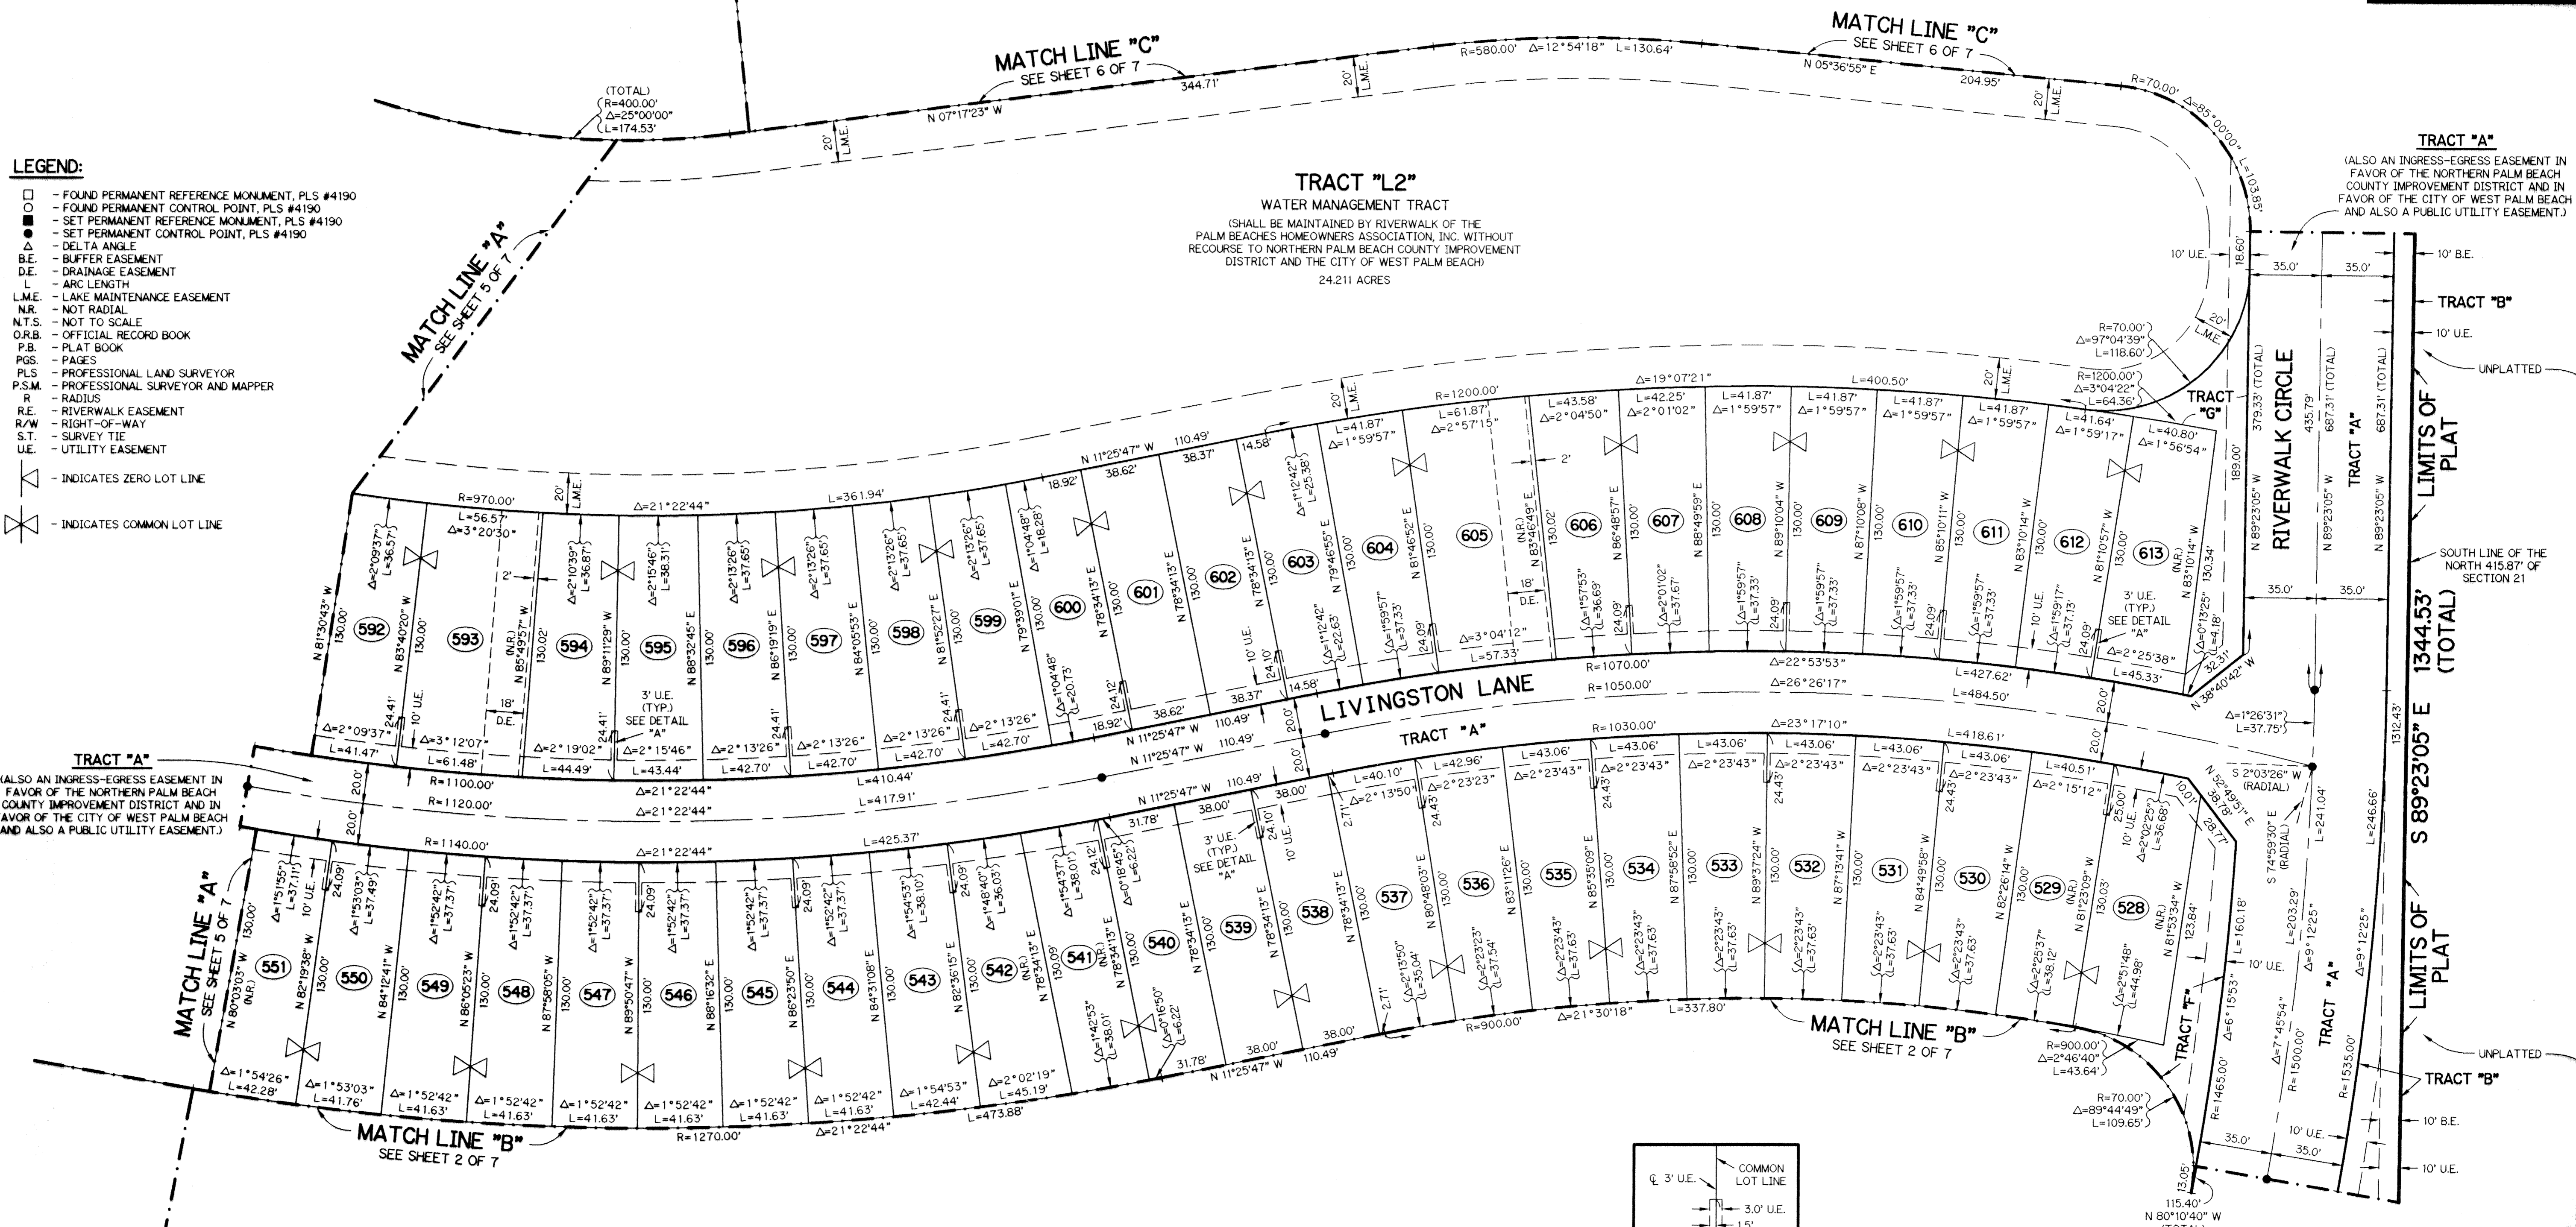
MATCH LINE "C"
SEE SHEET 6 OF 7

MATCH LINE "C"
SEE SHEET 6 OF 7

(TOTAL)
R=400.00'
Δ=25°00'00"
L=174.53'

N 07°17'23" W
344.71'
R=580.00' Δ=12°54'18" L=130.64'
N 05°36'55" E
204.95'
R=70.00' Δ=85°00'00" L=103.85'

LEGEND:
□ - FOUND PERMANENT REFERENCE MONUMENT, PLS #4190
○ - FOUND PERMANENT CONTROL POINT, PLS #4190
■ - SET PERMANENT REFERENCE MONUMENT, PLS #4190
● - SET PERMANENT CONTROL POINT, PLS #4190
Δ - DELTA ANGLE
B.E. - BUFFER EASEMENT
D.E. - DRAINAGE EASEMENT
L - ARC LENGTH
L.M.E. - LAKE MAINTENANCE EASEMENT
N.R. - NOT RADIAL
N.T.S. - NOT TO SCALE
O.R.B. - OFFICIAL RECORD BOOK
P.B. - PLAT BOOK
PGS. - PAGES
PLS - PROFESSIONAL LAND SURVEYOR
P.S.M. - PROFESSIONAL SURVEYOR AND MAPPER
R - RADIUS
R.E. - RIVERWALK EASEMENT
R/W - RIGHT-OF-WAY
S.T. - SURVEY TIE
U.E. - UTILITY EASEMENT
- INDICATES ZERO LOT LINE
- INDICATES COMMON LOT LINE

TRACT "L2"
WATER MANAGEMENT TRACT
(SHALL BE MAINTAINED BY RIVERWALK OF THE PALM BEACHES HOMEOWNERS ASSOCIATION, INC. WITHOUT RECOURSE TO NORTHERN PALM BEACH COUNTY IMPROVEMENT DISTRICT AND THE CITY OF WEST PALM BEACH)
24.211 ACRES

MATCH LINE "A"
SEE SHEET 5 OF 7

TRACT "A"
(ALSO AN INGRESS-EGRESS EASEMENT IN FAVOR OF THE NORTHERN PALM BEACH COUNTY IMPROVEMENT DISTRICT AND IN FAVOR OF THE CITY OF WEST PALM BEACH AND ALSO A PUBLIC UTILITY EASEMENT.)

10' B.E.
TRACT "B"
10' U.E.
UNPLATTED
10' U.E.
18.60'
35.0'
35.0'
20' L.M.E.
R=70.00'
Δ=97°04'39"
L=118.60'
R=1200.00'
Δ=3°04'22"
L=64.36'
TRACT "G"
379.33' (TOTAL)
435.79'
687.31' (TOTAL)
687.31' (TOTAL)
RIVERWALK CIRCLE
TRACT "A"
N 89°23'05" W
N 89°23'05" W
N 89°23'05" W
189.00'
LIMITS OF PLAT
SOUTH LINE OF THE NORTH 415.87' OF SECTION 21
35.0'
35.0'
1344.53' (TOTAL)
S 89°23'05" E
1312.43'

R=1200.00'
Δ=19°07'21"
L=400.50'
20' L.M.E.
20' L.M.E.
20' L.M.E.
20' L.M.E.
R=970.00'
Δ=21°22'44"
L=361.94'
N 11°25'47" W
110.49'
38.62'
38.37'
14.58'
18.92'
L=56.57'
Δ=3°20'30"
Δ=2°09'37"
L=36.57'
L=61.87'
Δ=2°57'15"
L=41.87'
Δ=1°59'57"
L=43.58'
Δ=2°04'50"
L=42.25'
Δ=2°01'02"
L=41.87'
Δ=1°59'57"
L=41.87'
Δ=1°59'57"
L=41.87'
Δ=1°59'57"
L=41.87'
Δ=1°59'57"
L=41.64'
Δ=1°59'17"
L=40.80'
Δ=1°56'54"

592 593 594 595 596 597 598 599 600 601 602 603 604 605 606 607 608 609 610 611 612 613

N 81°30'43" W
130.00'
N 83°40'20" W
130.00'
(N.R.) N 85°49'57" W
130.02'
N 89°11'29" W
130.00'
N 88°32'45" E
130.00'
N 86°19'19" E
130.00'
N 84°05'53" E
130.00'
N 81°52'27" E
130.00'
N 79°39'01" E
130.00'
N 78°34'13" E
130.00'
N 78°34'13" E
130.00'
N 78°34'13" E
130.00'
N 79°46'55" E
130.00'
N 81°46'52" E
130.00'
(N.R.) N 83°46'49" E
130.02'
N 86°48'57" E
130.00'
N 88°49'59" E
130.00'
N 89°10'04" W
130.00'
N 87°10'08" W
130.00'
N 85°10'11" W
130.00'
N 83°10'14" W
130.00'
N 81°10'57" W
130.00'
(N.R.) N 83°10'14" W
130.34'

Δ=2°10'39" L=36.87'
Δ=2°15'46" L=38.31'
Δ=2°13'26" L=37.65'
Δ=2°13'26" L=37.65'
Δ=2°13'26" L=37.65'
Δ=2°13'26" L=37.65'
Δ=1°04'48" L=18.28'
Δ=1°12'42" L=25.38'
Δ=1°04'48" L=20.73'
Δ=1°12'42" L=22.63'
Δ=1°59'57" L=37.33'
Δ=1°57'53" L=36.69'
Δ=2°01'02" L=37.67'
Δ=1°59'57" L=37.33'
Δ=1°59'57" L=37.33'
Δ=1°59'57" L=37.33'
Δ=1°59'57" L=37.33'
Δ=1°59'17" L=37.13'
Δ=0°13'25" L=4.18'
2'
2'
18'
D.E.
18'
D.E.
10' U.E.
10' U.E.
10' U.E.
3' U.E. (TYP.) SEE DETAIL "A"
3' U.E. (TYP.) SEE DETAIL "A"
24.41'
24.41'
24.41'
24.41'
24.09'
24.09'
24.09'
24.09'
24.10'
24.12'
Δ=3°04'12"
L=57.33'
R=1070.00'
Δ=22°53'53"
L=427.62'
Δ=2°25'38"
L=45.33'
32.31'
N 38°40'42" W
Δ=2°09'37"
L=41.47'
Δ=3°12'07"
L=61.48'
Δ=2°19'02"
L=44.49'
Δ=2°15'46"
L=43.44'
Δ=2°13'26"
L=42.70'
Δ=2°13'26"
L=42.70'
Δ=2°13'26"
L=42.70'
Δ=2°13'26"
L=42.70'
18.92'
38.62'
38.37'
14.58'
110.49'
N 11°25'47" W
LIVINGSTON LANE
R=1050.00'
Δ=26°26'17"
L=484.50'
20.0'
20.0'
20.0'
20.0'
R=1030.00'
Δ=23°17'10"
L=418.61'
Δ=1°26'31"
L=37.75'
TRACT "A"
R=1100.00'
Δ=21°22'44"
L=410.44'
R=1120.00'
Δ=21°22'44"
L=417.91'
N 11°25'47" W
110.49'
38.00'
38.00'
31.78'
R=1140.00'
Δ=21°22'44"
L=425.37'
L=40.10'
Δ=2°13'50"
L=42.96'
Δ=2°23'23"
L=43.06'
Δ=2°23'43"
L=43.06'
Δ=2°23'43"
L=43.06'
Δ=2°23'43"
L=43.06'
Δ=2°23'43"
L=43.06'
Δ=2°23'43"
L=43.06'
Δ=2°23'43"
L=40.51'
Δ=2°15'12"
N 52°49'51" E
38.78'
10.01'
28.77'
S 2°03'26" W (RADIAL)
S 74°59'30" E (RADIAL)
241.04'
246.66'
Δ=2°02'25" L=36.68'
25.00'
10' U.E.

TRACT "A"
(ALSO AN INGRESS-EGRESS EASEMENT IN FAVOR OF THE NORTHERN PALM BEACH COUNTY IMPROVEMENT DISTRICT AND IN FAVOR OF THE CITY OF WEST PALM BEACH AND ALSO A PUBLIC UTILITY EASEMENT.)

551 550 549 548 547 546 545 544 543 542 541 540 539 538 537 536 535 534 533 532 531 530 529 528

MATCH LINE "A"
SEE SHEET 5 OF 7
N 80°03'03" W (N.R.)
130.00'
N 82°19'38" W
130.00'
N 84°12'41" W
130.00'
N 86°05'23" W
130.00'
N 87°58'05" W
130.00'
N 89°50'47" W
130.00'
N 88°16'32" E
130.00'
N 86°23'50" E
130.00'
N 84°31'08" E
130.00'
N 82°36'15" E
130.00'
(N.R.) N 78°34'13" E
130.09'
(N.R.) N 78°34'13" E
130.00'
N 78°34'13" E
130.00'
N 78°34'13" E
130.00'
N 78°34'13" E
130.00'
N 80°48'03" E
130.00'
N 83°11'26" E
130.00'
N 85°35'09" E
130.00'
N 87°58'52" E
130.00'
N 89°37'24" W
130.00'
N 87°13'41" W
130.00'
N 84°49'58" W
130.00'
N 82°26'14" W
130.00'
(N.R.) N 81°23'09" W
130.03'
(N.R.) N 81°53'34" W
123.84'
Δ=1°51'55" L=37.11'
Δ=1°53'03" L=37.49'
Δ=1°52'42" L=37.37'
Δ=1°52'42" L=37.37'
Δ=1°52'42" L=37.37'
Δ=1°52'42" L=37.37'
Δ=1°52'42" L=37.37'
Δ=1°52'42" L=37.37'
Δ=1°54'53" L=38.10'
Δ=1°48'40" L=36.03'
Δ=1°54'37" L=38.01'
Δ=0°18'45" L=6.22'
Δ=1°42'53" L=38.01'
Δ=0°16'50" L=6.22'
Δ=2°13'50" L=35.04'
Δ=2°23'23" L=37.54'
Δ=2°23'43" L=37.63'
Δ=2°23'43" L=37.63'
Δ=2°23'43" L=37.63'
Δ=2°23'43" L=37.63'
Δ=2°23'43" L=37.63'
Δ=2°23'43" L=37.63'
Δ=2°25'37" L=38.12'
Δ=2°51'48" L=44.98'
10' U.E.
10' U.E.
3' U.E. (TYP.) SEE DETAIL "A"
24.09'
24.09'
24.09'
24.09'
24.09'
24.12'
24.10'
24.43'
24.43'
24.43'
24.43'
2.71'
2.71'
Δ=1°54'26"
L=42.28'
Δ=1°53'03"
L=41.76'
Δ=1°52'42"
L=41.63'
Δ=1°52'42"
L=41.63'
Δ=1°52'42"
L=41.63'
Δ=1°52'42"
L=41.63'
Δ=1°52'42"
L=41.63'
Δ=1°52'42"
L=41.63'
Δ=1°54'53"
L=42.44'
Δ=2°02'19"
L=45.19'
31.78'
38.00'
38.00'
N 11°25'47" W
110.49'
R=900.00'
Δ=21°30'18"
L=337.80'
R=1270.00'
Δ=21°22'44"
L=473.88'
MATCH LINE "B"
SEE SHEET 2 OF 7
MATCH LINE "B"
SEE SHEET 2 OF 7
R=900.00'
Δ=2°46'40"
L=43.64'
R=70.00'
Δ=89°44'49"
L=109.65'
TRACT "F"
L=160.18'
Δ=6°15'53"
R=1465.00'
10' U.E.
L=203.29'
Δ=7°45'54"
R=1500.00'
Δ=9°12'25"
Δ=9°12'25"
R=1535.00'
TRACT "A"
LIMITS OF PLAT
UNPLATTED
TRACT "B"
10' B.E.
10' U.E.
10' U.E.
35.0'
35.0'
13.05'
115.40'
N 80°10'40" W
℄ 3' U.E.
COMMON LOT LINE
3.0' U.E.
1.5'